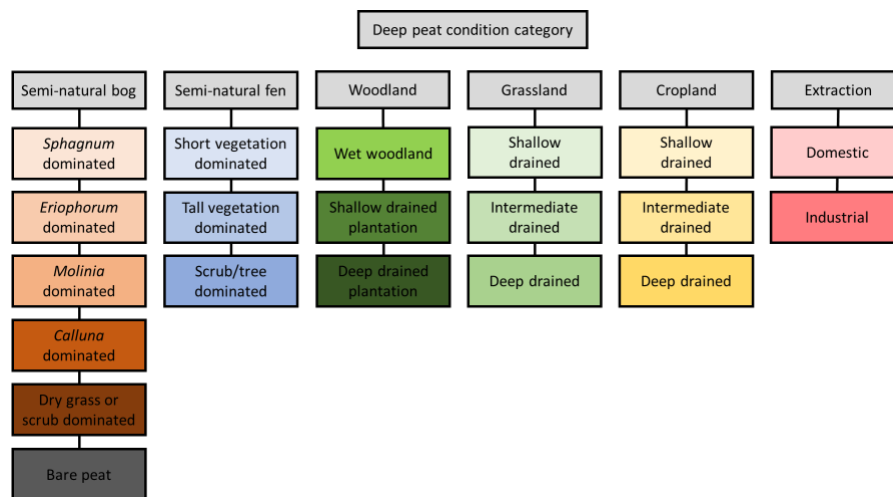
Deep peat condition category

Semi-natural bog

Sphagnum dominated

Eriophorum dominated

Molinia dominated

Calluna dominated

Dry grass or scrub dominated

Bare peat

Semi-natural fen

Short vegetation dominated

Tall vegetation dominated

Scrub/tree dominated

Woodland

Wet woodland

Shallow drained plantation

Deep drained plantation

Grassland

Shallow drained

Intermediate drained

Deep drained

Cropland

Shallow drained

Intermediate drained

Deep drained

Extraction

Domestic

Industrial